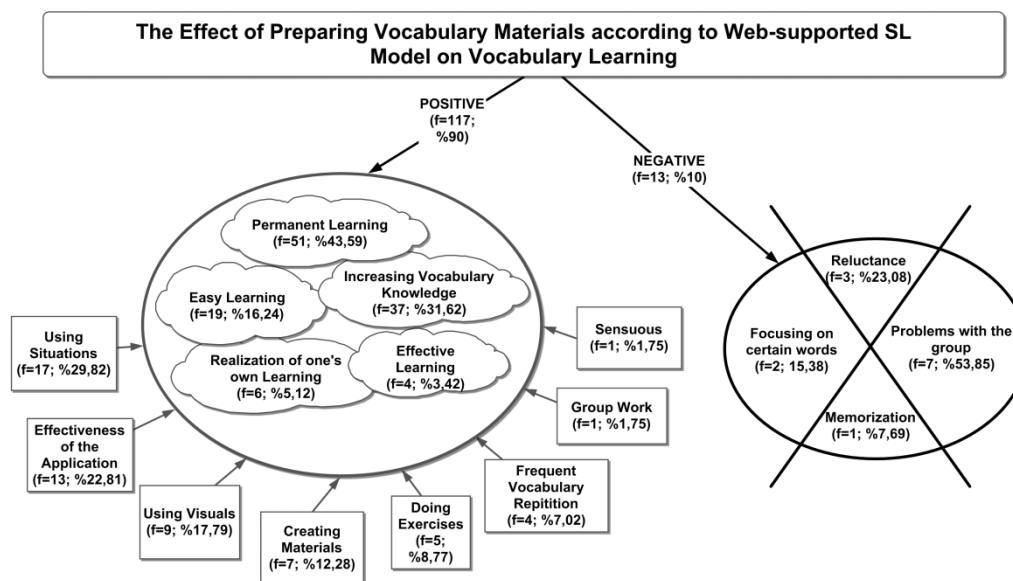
The Effect of Preparing Vocabulary Materials according to Web-supported SL Model on Vocabulary Learning

POSITIVE (f=117; %90)

NEGATIVE (f=13; %10)

Permanent Learning (f=51; %43,59)

Easy Learning (f=19; %16,24)

Increasing Vocabulary Knowledge (f=37; %31,62)

Realization of one's own Learning (f=6; %5,12)

Effective Learning (f=4; %3,42)

Using Situations (f=17; %29,82)

Sensuous (f=1; %1,75)

Group Work (f=1; %1,75)

Effectiveness of the Application (f=13; %22,81)

Frequent Vocabulary Repitition (f=4; %7,02)

Using Visuals (f=9; %17,79)

Creating Materials (f=7; %12,28)

Doing Exercises (f=5; %8,77)

Reluctance (f=3; %23,08)

Focusing on certain words (f=2; 15,38)

Problems with the group (f=7; %53,85)

Memorization (f=1; %7,69)